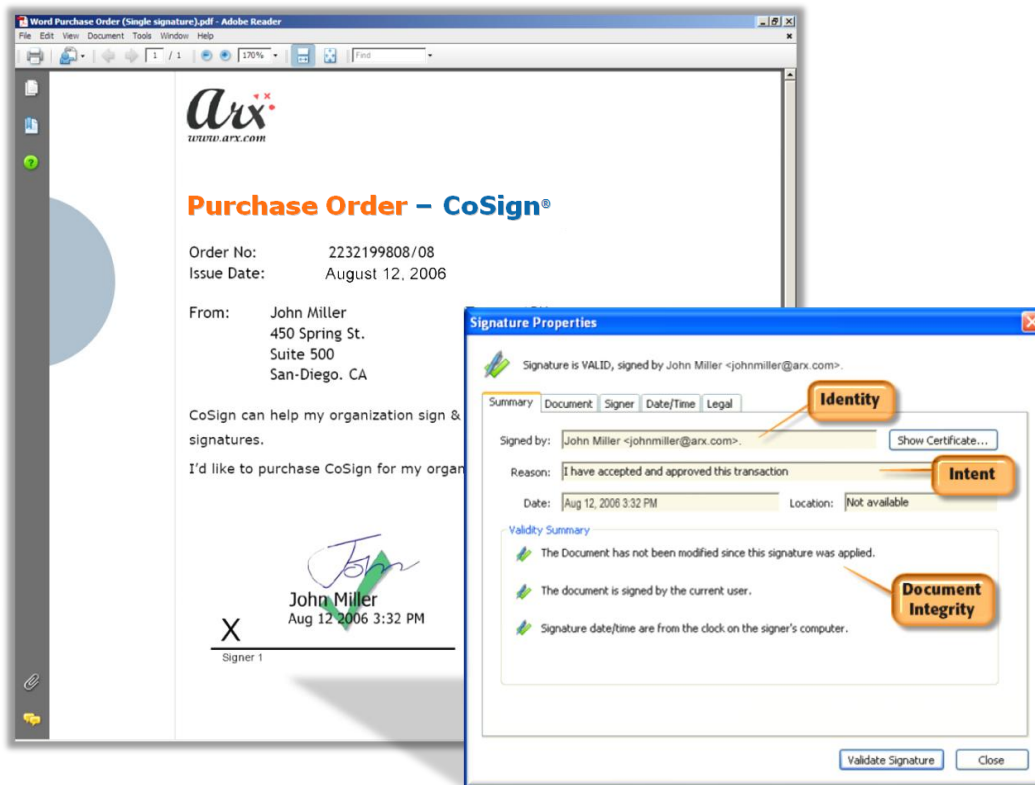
Word Purchase Order (Single signature).pdf - Adobe Reader

File Edit View Document Tools Window Help

1 / 1 170% Find

arx
www.arx.com

Purchase Order – CoSign®

Order No: 2232199808/08
Issue Date: August 12, 2006

From: John Miller
450 Spring St.
Suite 500
San-Diego. CA

CoSign can help my organization sign & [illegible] signatures.

I'd like to purchase CoSign for my organ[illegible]

John Miller
Aug 12 2006 3:32 PM
X
Signer 1

Signature Properties

Signature is VALID, signed by John Miller <johnmiller@arx.com>.

Summary Document Signer Date/Time Legal

Identity

Signed by: John Miller <johnmiller@arx.com>. Show Certificate...

Reason: I have accepted and approved this transaction

Intent

Date: Aug 12, 2006 3:32 PM Location: Not available

Validity Summary

The Document has not been modified since this signature was applied.

The document is signed by the current user.

Document Integrity

Signature date/time are from the clock on the signer's computer.

Validate Signature Close